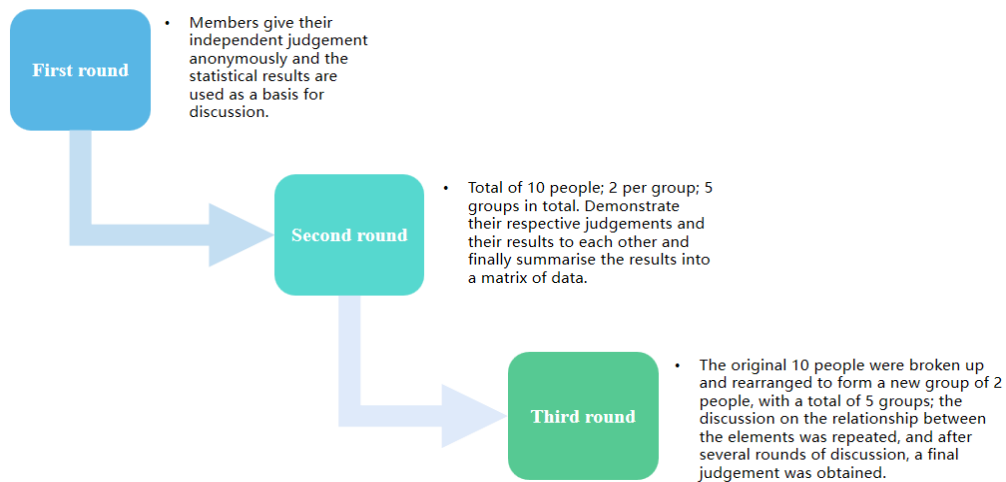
First round

• Members give their independent judgement anonymously and the statistical results are used as a basis for discussion.

Second round

• Total of 10 people; 2 per group; 5 groups in total. Demonstrate their respective judgements and their results to each other and finally summarise the results into a matrix of data.

Third round

• The original 10 people were broken up and rearranged to form a new group of 2 people, with a total of 5 groups; the discussion on the relationship between the elements was repeated, and after several rounds of discussion, a final judgement was obtained.